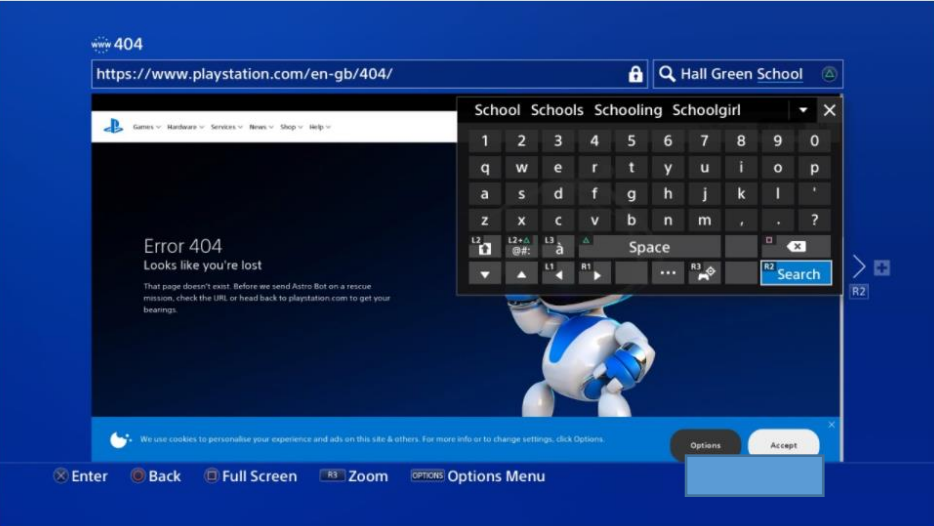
www 404

https://www.playstation.com/en-gb/404/

Hall Green School

Games Hardware Services News Shop Help

School Schools Schooling Schoolgirl

1 2 3 4 5 6 7 8 9 0
q w e r t y u i o p
a s d f g h j k l '
z x c v b n m , . ?

L2 L2+△ @#: L3 à △ Space □

L1 R1 ... R3 R2 Search

Error 404

Looks like you're lost

That page doesn't exist. Before we send Astro Bot on a rescue mission, check the URL or head back to playstation.com to get your bearings.

We use cookies to personalise your experience and ads on this site & others. For more info or to change settings, click Options.

Options Accept

R2

Enter Back Full Screen R3 Zoom OPTIONS Options Menu